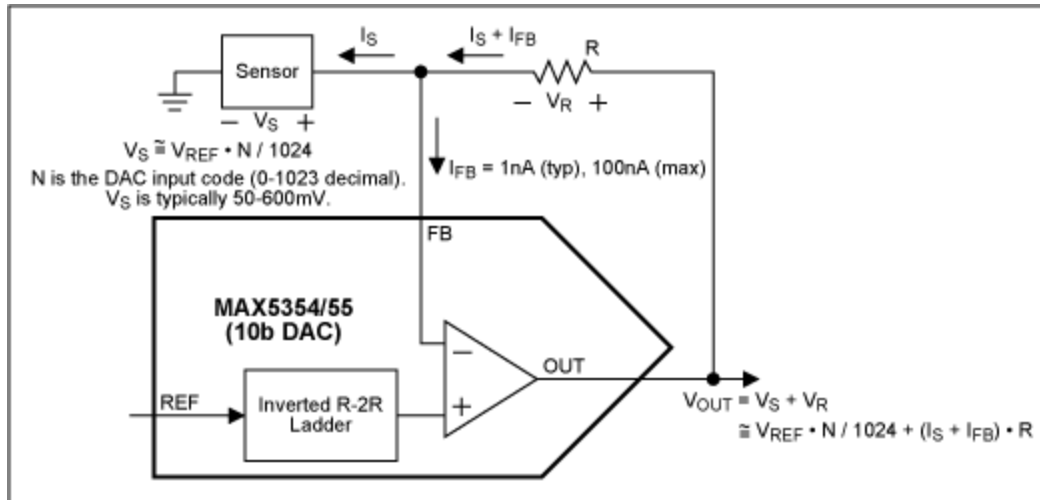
$I_S$

$I_S + I_{FB}$

R

Sensor

– $V_S$ +

– $V_R$ +

$V_S \cong V_{REF} \cdot N / 1024$

N is the DAC input code (0-1023 decimal).
$V_S$ is typically 50-600mV.

$I_{FB}$ = 1nA (typ), 100nA (max)

FB

MAX5354/55
(10b DAC)

–

+

OUT

REF

Inverted R-2R Ladder

$V_{OUT} = V_S + V_R$

$\cong V_{REF} \cdot N / 1024 + (I_S + I_{FB}) \cdot R$